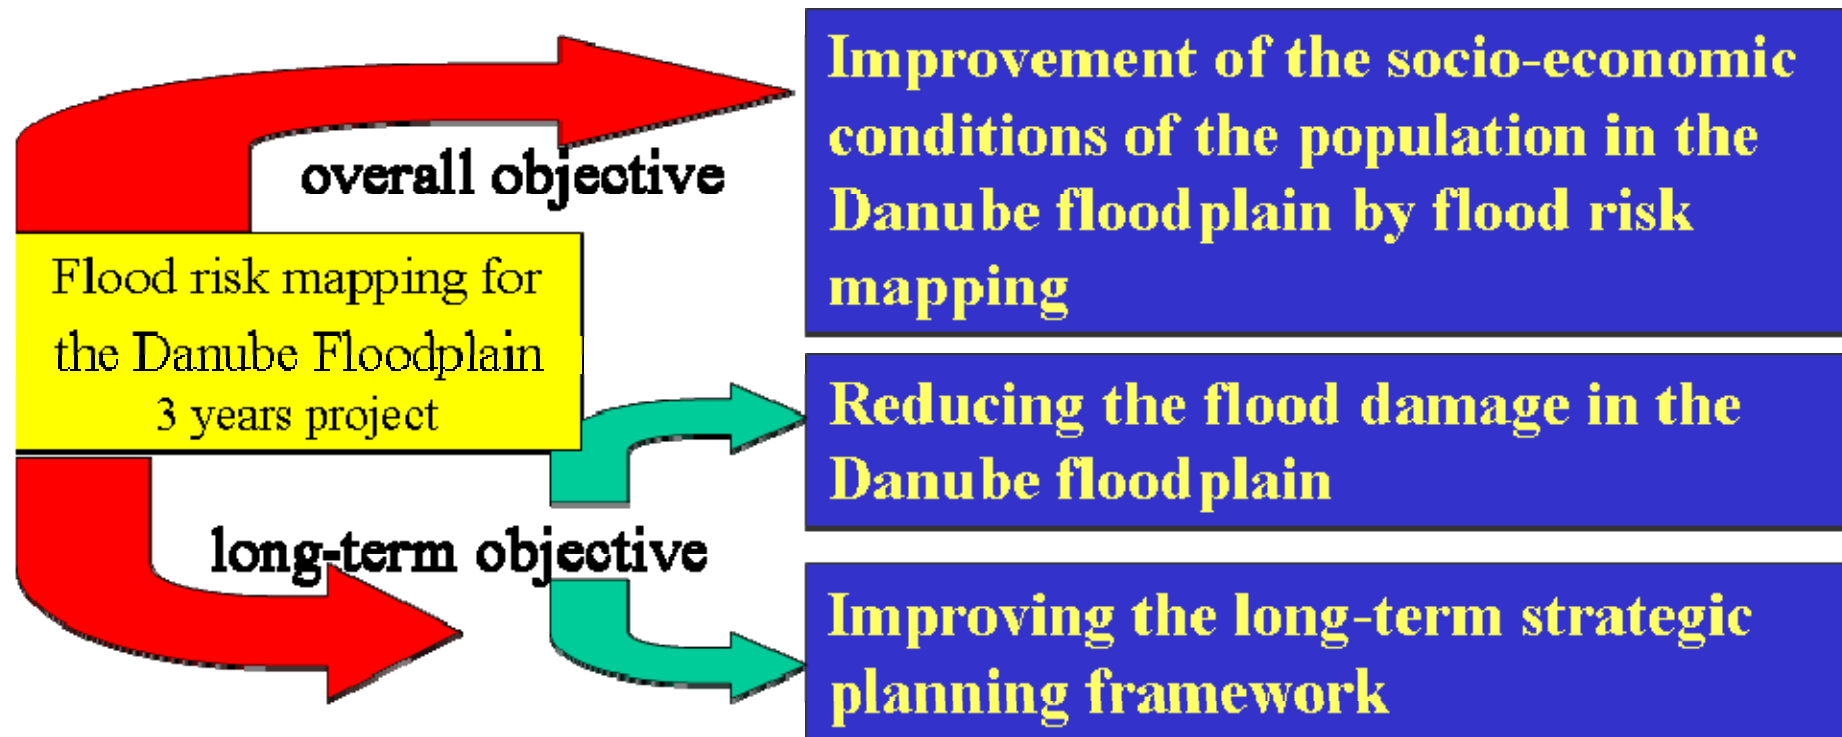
overall objective

Flood risk mapping for the Danube Floodplain
3 years project

long-term objective

Improvement of the socio-economic conditions of the population in the Danube floodplain by flood risk mapping

Reducing the flood damage in the Danube floodplain

Improving the long-term strategic planning framework